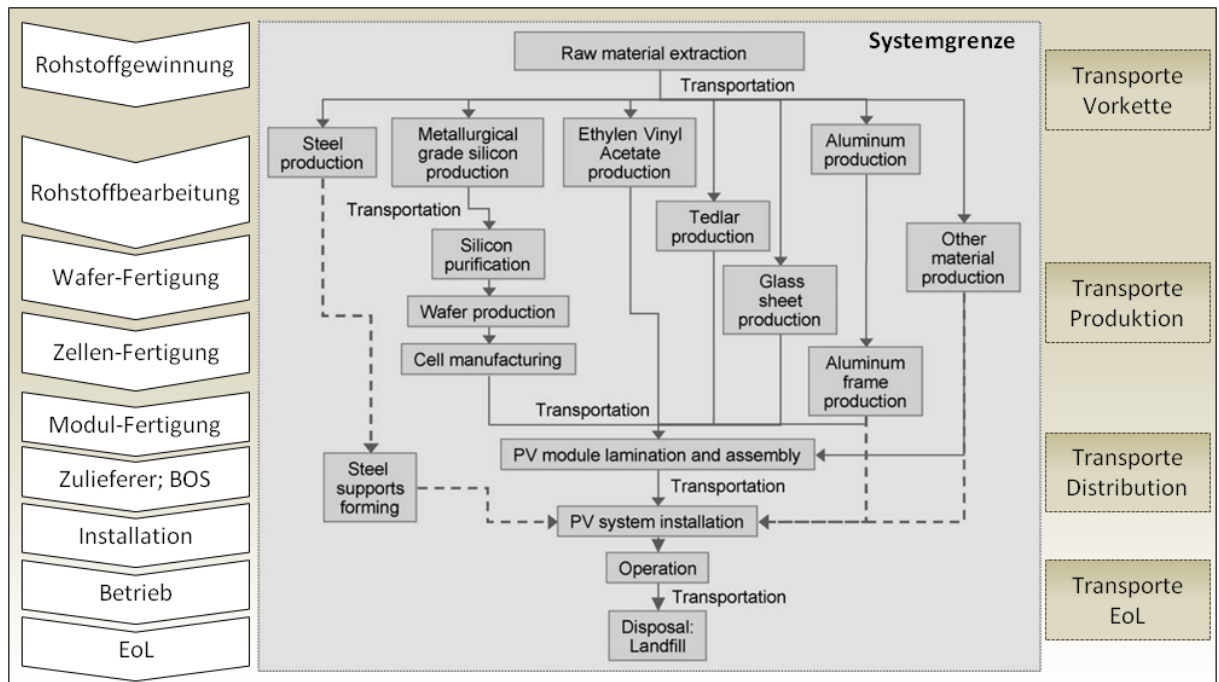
Rohstoffgewinnung

Rohstoffbearbeitung

Wafer-Fertigung

Zellen-Fertigung

Modul-Fertigung

Zulieferer; BOS

Installation

Betrieb

EoL

Systemgrenze

Raw material extraction

Transportation

Steel production

Metallurgical grade silicon production

Ethylen Vinyl Acetate production

Aluminum production

Transportation

Tedlar production

Silicon purification

Glass sheet production

Other material production

Wafer production

Cell manufacturing

Aluminum frame production

Transportation

PV module lamination and assembly

Steel supports forming

Transportation

PV system installation

Operation

Transportation

Disposal: Landfill

Transporte Vorkette

Transporte Produktion

Transporte Distribution

Transporte EoL